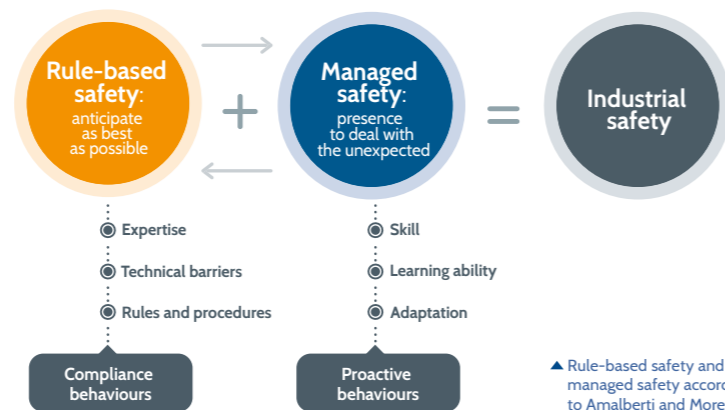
Rule-based safety: anticipate as best as possible

+

Managed safety: presence to deal with the unexpected

=

Industrial safety

Expertise

Technical barriers

Rules and procedures

Compliance behaviours

Skill

Learning ability

Adaptation

Proactive behaviours

▲ Rule-based safety and managed safety accord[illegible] to Amalberti and More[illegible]